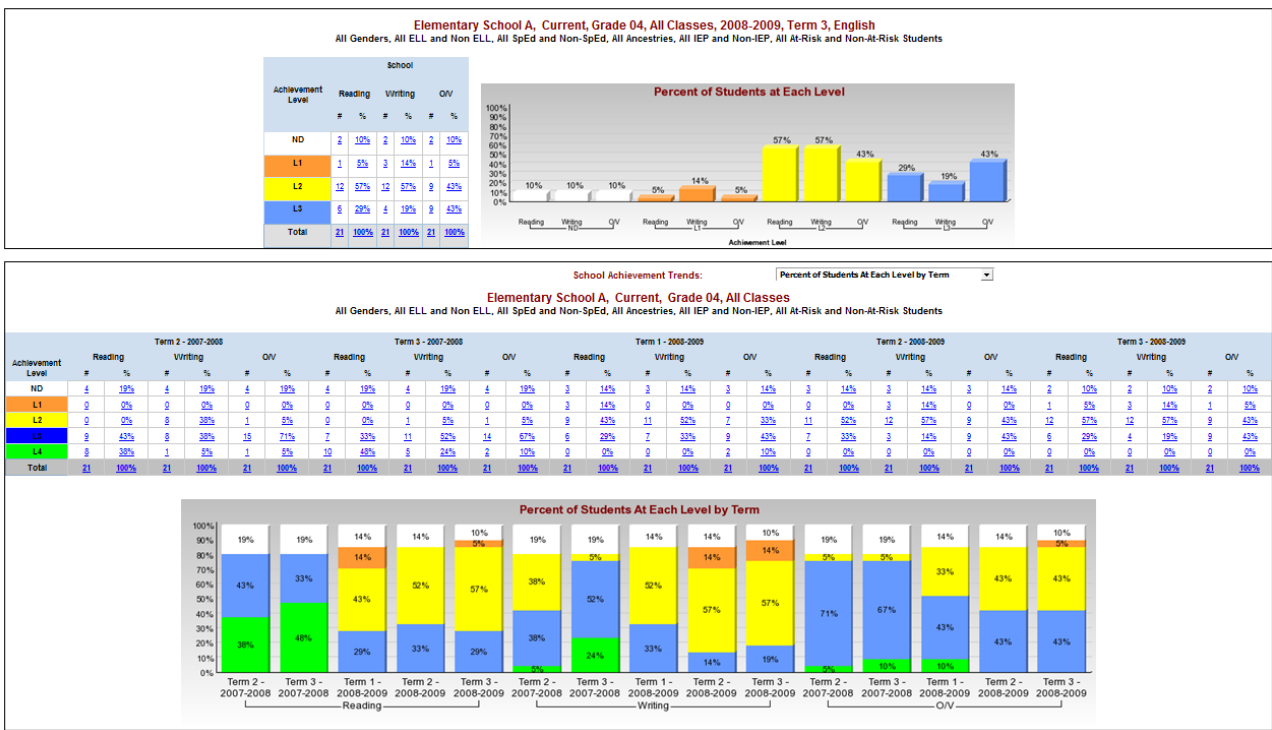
Elementary School A, Current, Grade 04, All Classes, 2008-2009, Term 3, English

All Genders, All ELL and Non ELL, All SpEd and Non-SpEd, All Ancestries, All IEP and Non-IEP, All At-Risk and Non-At-Risk Students

| Achievement Level | Reading # | Reading % | Writing # | Writing % | O/V # | O/V % |
|---|---|---|---|---|---|---|
| ND | 2 | 10% | 2 | 10% | 2 | 10% |
| L1 | 1 | 5% | 3 | 14% | 1 | 5% |
| L2 | 12 | 57% | 12 | 57% | 9 | 43% |
| L3 | 6 | 29% | 4 | 19% | 9 | 43% |
| Total | 21 | 100% | 21 | 100% | 21 | 100% |

School

Percent of Students at Each Level

100% 90% 80% 70% 60% 50% 40% 30% 20% 10% 0%

10% 10% 10% 5% 14% 5% 57% 57% 43% 29% 19% 43%

Reading Writing O/V ND Reading Writing O/V L1 Reading Writing O/V L2 Reading Writing O/V L3

Achievement Level

School Achievement Trends: Percent of Students At Each Level by Term

Elementary School A, Current, Grade 04, All Classes

All Genders, All ELL and Non ELL, All SpEd and Non-SpEd, All Ancestries, All IEP and Non-IEP, All At-Risk and Non-At-Risk Students

| Achievement Level | Term 2 - 2007-2008 Reading # | % | Writing # | % | O/V # | % | Term 3 - 2007-2008 Reading # | % | Writing # | % | O/V # | % | Term 1 - 2008-2009 Reading # | % | Writing # | % | O/V # | % | Term 2 - 2008-2009 Reading # | % | Writing # | % | O/V # | % | Term 3 - 2008-2009 Reading # | % | Writing # | % | O/V # | % |
|---|---|---|---|---|---|---|---|---|---|---|---|---|---|---|---|---|---|---|---|---|---|---|---|---|---|---|---|---|---|---|
| ND | 4 | 19% | 4 | 19% | 4 | 19% | 4 | 19% | 4 | 19% | 4 | 19% | 3 | 14% | 3 | 14% | 3 | 14% | 3 | 14% | 3 | 14% | 3 | 14% | 2 | 10% | 2 | 10% | 2 | 10% |
| L1 | 0 | 0% | 0 | 0% | 0 | 0% | 0 | 0% | 0 | 0% | 0 | 0% | 3 | 14% | 0 | 0% | 0 | 0% | 0 | 0% | 3 | 14% | 0 | 0% | 1 | 5% | 3 | 14% | 1 | 5% |
| L2 | 0 | 0% | 8 | 38% | 1 | 5% | 0 | 0% | 1 | 5% | 1 | 5% | 9 | 43% | 11 | 52% | 7 | 33% | 11 | 52% | 12 | 57% | 9 | 43% | 12 | 57% | 12 | 57% | 9 | 43% |
| L3 | 9 | 43% | 8 | 38% | 15 | 71% | 7 | 33% | 11 | 52% | 14 | 67% | 6 | 29% | 7 | 33% | 9 | 43% | 7 | 33% | 3 | 14% | 9 | 43% | 6 | 29% | 4 | 19% | 9 | 43% |
| L4 | 8 | 38% | 1 | 5% | 1 | 5% | 10 | 48% | 5 | 24% | 2 | 10% | 0 | 0% | 0 | 0% | 2 | 10% | 0 | 0% | 0 | 0% | 0 | 0% | 0 | 0% | 0 | 0% | 0 | 0% |
| Total | 21 | 100% | 21 | 100% | 21 | 100% | 21 | 100% | 21 | 100% | 21 | 100% | 21 | 100% | 21 | 100% | 21 | 100% | 21 | 100% | 21 | 100% | 21 | 100% | 21 | 100% | 21 | 100% | 21 | 100% |

Percent of Students At Each Level by Term

100% 90% 80% 70% 60% 50% 40% 30% 20% 10% 0%

19% 43% 38% | 19% 33% 48% | 14% 14% 43% 29% | 14% 52% 33% | 10% 5% 57% 29% | 19% 38% 38% 5% | 19% 5% 52% 24% | 14% 52% 33% | 14% 14% 57% 14% | 10% 14% 57% 19% | 19% 5% 71% 5% | 19% 5% 67% 10% | 14% 33% 43% 10% | 14% 43% 43% | 10% 5% 43% 43%

Term 2 - 2007-2008 Term 3 - 2007-2008 Term 1 - 2008-2009 Term 2 - 2008-2009 Term 3 - 2008-2009 Term 2 - 2007-2008 Term 3 - 2007-2008 Term 1 - 2008-2009 Term 2 - 2008-2009 Term 3 - 2008-2009 Term 2 - 2007-2008 Term 3 - 2007-2008 Term 1 - 2008-2009 Term 2 - 2008-2009 Term 3 - 2008-2009

Reading Writing O/V